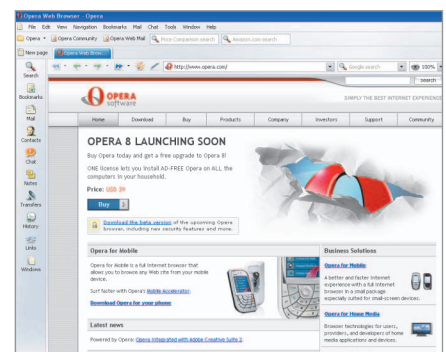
Opera Web Browser - Opera

File Edit View Navigation Bookmarks Mail Chat Tools Window Help

Opera Opera Community Opera Web Mail Price Comparison search Amazon.com search

New page Opera Web Brow...

Search

Bookmarks

Mail

Contacts

Chat

Notes

Transfers

History

Links

Windows

http://www.opera.com/

Google search

100%

Search

OPERA software

SIMPLY THE BEST INTERNET EXPERIENCE

Home Download Buy Products Company Investors Support Community

OPERA 8 LAUNCHING SOON

Buy Opera today and get a free upgrade to Opera 8!

ONE license lets you install AD-FREE Opera on ALL the computers in your household.

Price: US$ 39

Buy

Download the beta version of the upcoming Opera browser, including new security features and more.

Opera for Mobile

Opera for Mobile is a full Internet browser that allows you to browse any Web site from your mobile device.

Surf faster with Opera's Mobile Accelerator

Download Opera for your phone

Latest news

Powered by Opera: Opera integrated with Adobe Creative Suite 2

Business Solutions

Opera for Mobile

A better and faster Internet experience with a full Internet browser in a small package especially suited for small-screen devices.

Opera for Home Media

Browser technologies for users, providers, and developers of home media applications and devices.